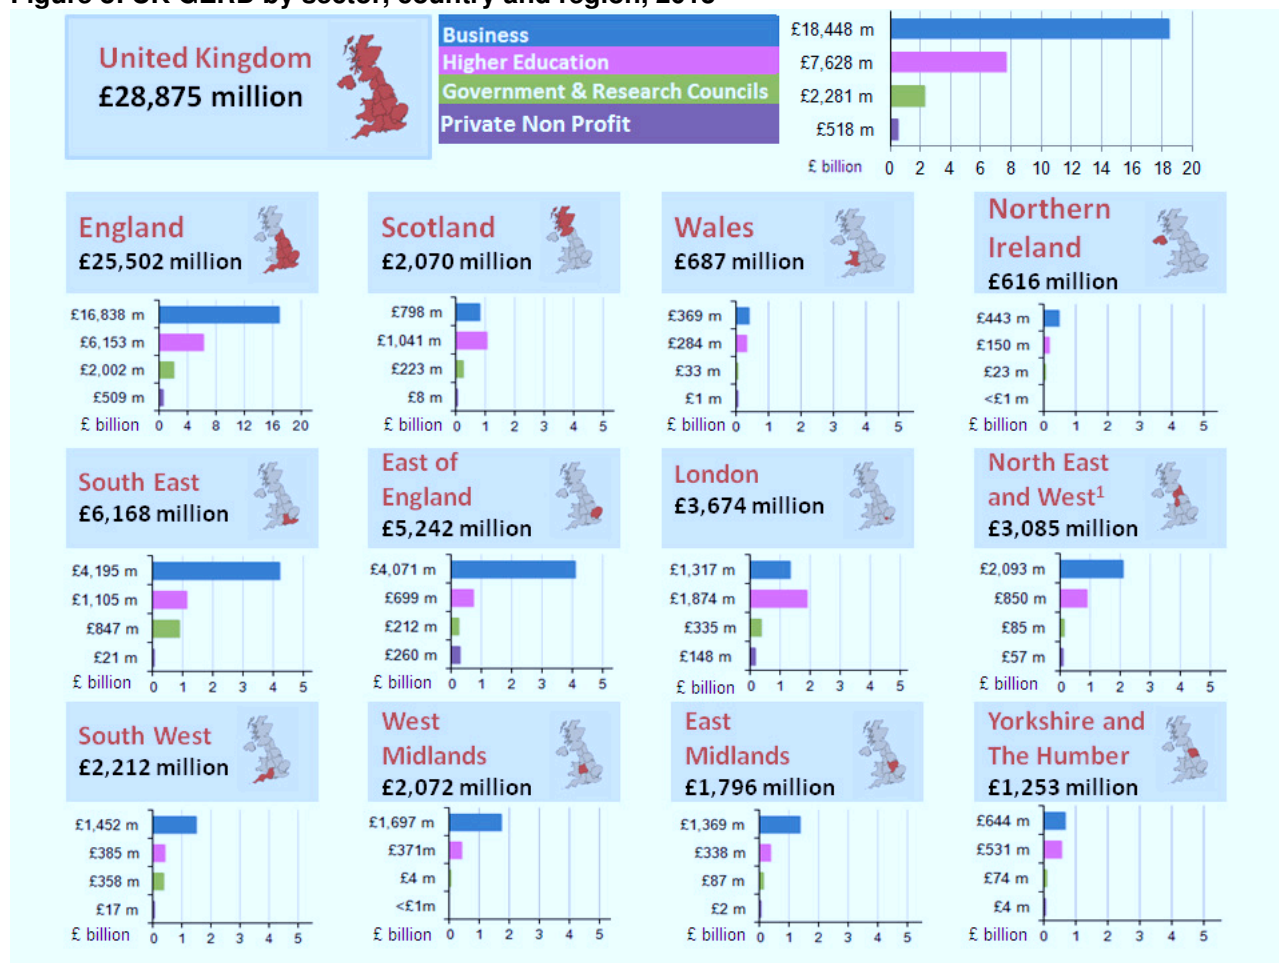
Figure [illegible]: UK GERD by sector, country and region, 2015

United Kingdom
£28,875 million

Business
Higher Education
Government & Research Councils
Private Non Profit

£18,448 m
£7,628 m
£2,281 m
£518 m
£ billion 0 2 4 6 8 10 12 14 16 18 20

England
£25,502 million
£16,838 m
£6,153 m
£2,002 m
£509 m
£ billion 0 4 8 12 16 20

Scotland
£2,070 million
£798 m
£1,041 m
£223 m
£8 m
£ billion 0 1 2 3 4 5

Wales
£687 million
£369 m
£284 m
£33 m
£1 m
£ billion 0 1 2 3 4 5

Northern Ireland
£616 million
£443 m
£150 m
£23 m
<£1 m
£ billion 0 1 2 3 4 5

South East
£6,168 million
£4,195 m
£1,105 m
£847 m
£21 m
£ billion 0 1 2 3 4 5

East of England
£5,242 million
£4,071 m
£699 m
£212 m
£260 m
£ billion 0 1 2 3 4 5

London
£3,674 million
£1,317 m
£1,874 m
£335 m
£148 m
£ billion 0 1 2 3 4 5

North East and West¹
£3,085 million
£2,093 m
£850 m
£85 m
£57 m
£ billion 0 1 2 3 4 5

South West
£2,212 million
£1,452 m
£385 m
£358 m
£17 m
£ billion 0 1 2 3 4 5

West Midlands
£2,072 million
£1,697 m
£371m
£4 m
<£1m
£ billion 0 1 2 3 4 5

East Midlands
£1,796 million
£1,369 m
£338 m
£87 m
£2 m
£ billion 0 1 2 3 4 5

Yorkshire and The Humber
£1,253 million
£644 m
£531 m
£74 m
£4 m
£ billion 0 1 2 3 4 5